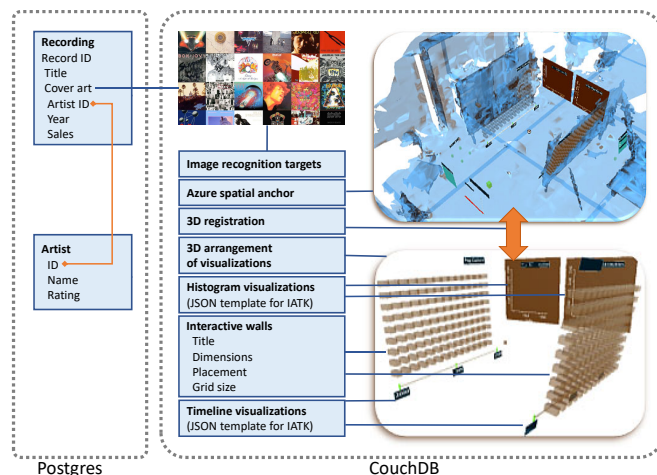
Recording
Record ID
Title
Cover art
Artist ID
Year
Sales

Artist
ID
Name
Rating

Image recognition targets

Azure spatial anchor

3D registration

3D arrangement of visualizations

Histogram visualizations
(JSON template for IATK)

Interactive walls
Title
Dimensions
Placement
Grid size

Timeline visualizations
(JSON template for IATK)

Postgres

CouchDB